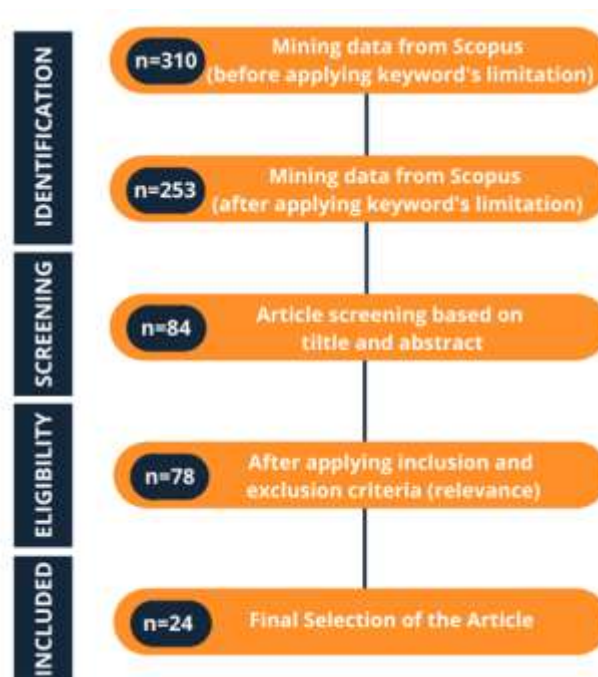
IDENTIFICATION

n=310 Mining data from Scopus (before applying keyword's limitation)

n=253 Mining data from Scopus (after applying keyword's limitation)

SCREENING

n=84 Article screening based on tiltle and abstract

ELIGIBILITY

n=78 After applying inclusion and exclusion criteria (relevance)

INCLUDED

n=24 Final Selection of the Article